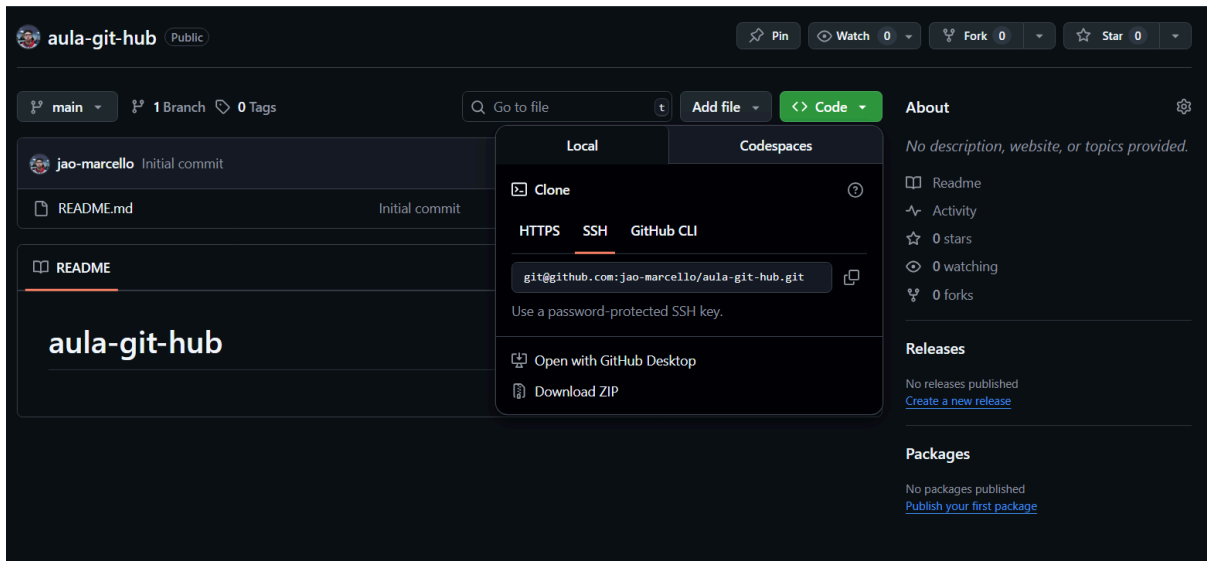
aula-git-hub Public

Pin Watch 0 Fork 0 Star 0

main 1 Branch 0 Tags

Go to file t Add file Code

jao-marcello Initial commit

README.md Initial commit

README

aula-git-hub

Local Codespaces

Clone

HTTPS SSH GitHub CLI

git@github.com:jao-marcello/aula-git-hub.git

Use a password-protected SSH key.

Open with GitHub Desktop

Download ZIP

About

No description, website, or topics provided.

Readme

Activity

0 stars

0 watching

0 forks

Releases

No releases published

Create a new release

Packages

No packages published

Publish your first package